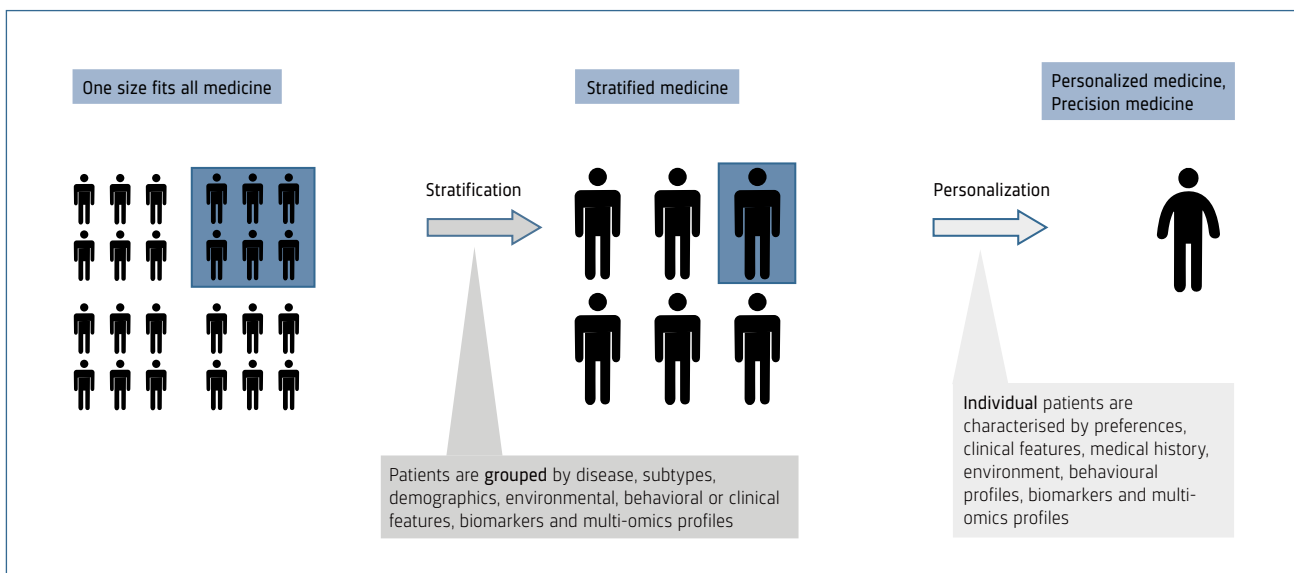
One size fits all medicine

Stratification

Stratified medicine

Personalization

Personalized medicine, Precision medicine

Patients are grouped by disease, subtypes, demographics, environmental, behavioral or clinical features, biomarkers and multi-omics profiles

Individual patients are characterised by preferences, clinical features, medical history, environment, behavioural profiles, biomarkers and multi-omics profiles